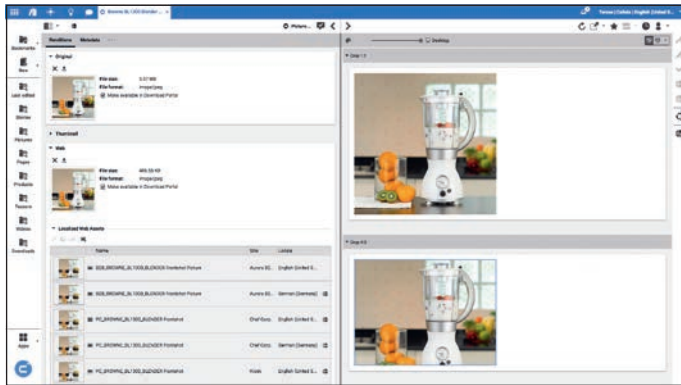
Browne SL1000 Blender ... ×

Tenant | Default | English (United S...

Picture...

Renditions Metadata

Desktop

Bookmarks

New

Last edited

Stories

Pictures

Pages

Products

Teasers

Videos

Downloads

Apps

Original

File size: 5.57 MB

File format: image/jpeg

Make available in Download Portal

Thumbnail

Web

File size: 485.58 KB

File format: image/jpeg

Make available in Download Portal

Localized Web Assets

Name

Site

Locale

SGB_BROWNE_SL1000_BLENDER Frontshot Picture

Aurora B2...

English (United S...

SGB_BROWNE_SL1000_BLENDER Frontshot Picture

Aurora B2...

German (Germany)

PC_BROWNE_SL1000_BLENDER Frontshot

Chef Corp.

English (United S...

PC_BROWNE_SL1000_BLENDER Frontshot

Chef Corp.

German (Germany)

PC_BROWNE_SL1000_BLENDER Frontshot

Hosts

English (United S...

Crop 1:1

Crop 4:3